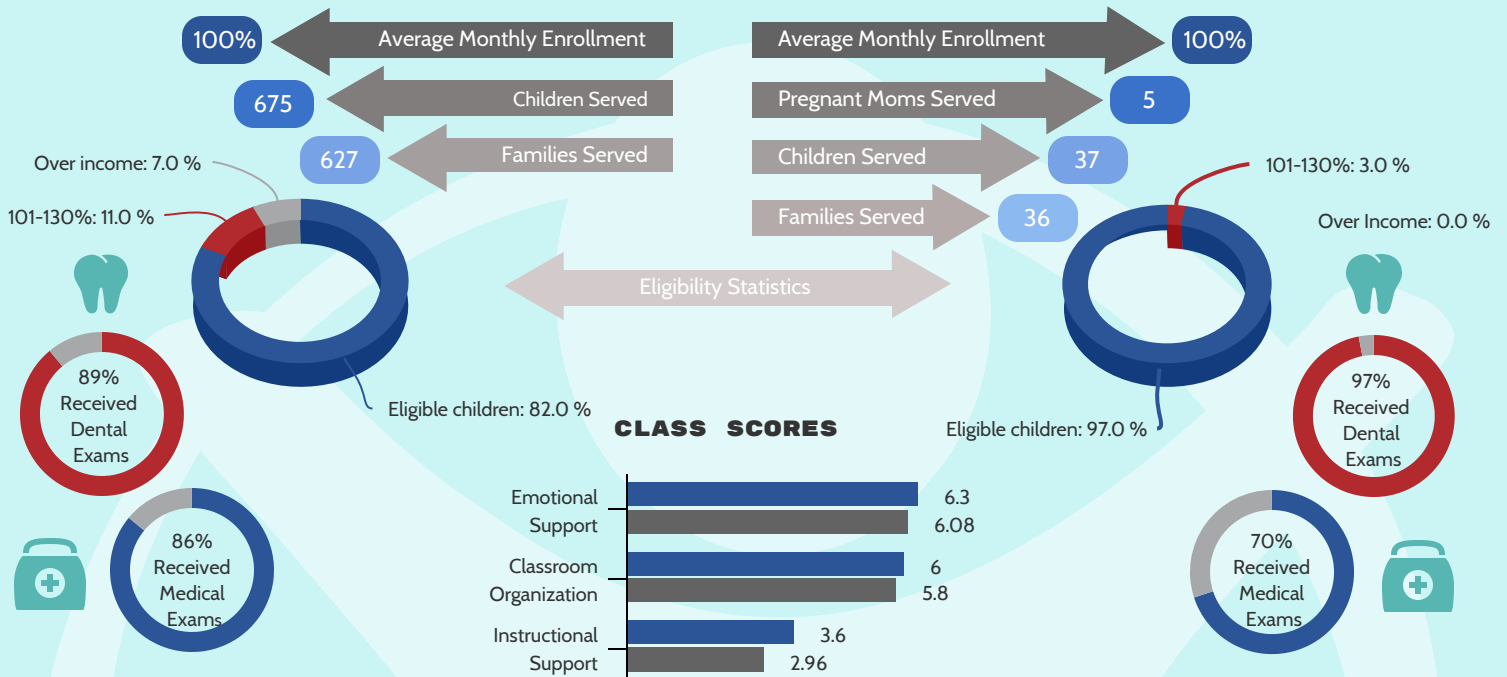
100%
Average Monthly Enrollment
675
Children Served
627
Families Served

Average Monthly Enrollment
100%
Pregnant Moms Served
5
Children Served
37
Families Served
36

Over income: 7.0 %
101-130%: 11.0 %
Eligible children: 82.0 %

101-130%: 3.0 %
Over Income: 0.0 %
Eligible children: 97.0 %

Eligibility Statistics

89% Received Dental Exams
86% Received Medical Exams

97% Received Dental Exams
70% Received Medical Exams

CLASS SCORES

| | |
|---|---|
| Emotional Support | 6.3 |
| | 6.08 |
| Classroom Organization | 6 |
| | 5.8 |
| Instructional Support | 3.6 |
| | 2.96 |